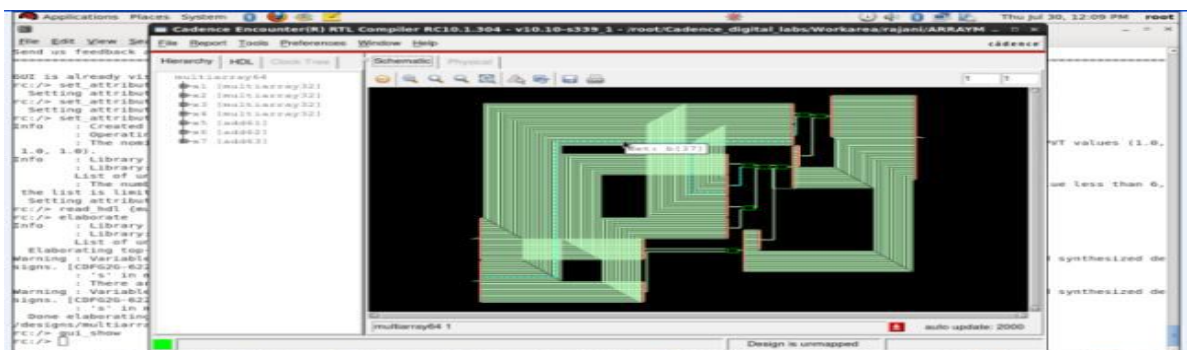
Applications Places System
Thu Jul 30, 12:09 PM root
File Edit View Ses
Send us feedback

Cadence Encounter(R) RTL Compiler RC10.1.304 - v10.10-s339_1 - /root/Cadence_digital_labs/Workarea/rajani/ARRAYM
File Report Tools Preferences Window Help
cadence
Hierarchy HDL Clock Tree
Schematic Physical
multiarray64
u1 (multiarray32)
u2 (multiarray32)
u3 (multiarray32)
u4 (multiarray32)
u5 (add62)
u6 (add62)
u7 (add63)
Net: b[37]
multiarray64 1
auto-update: 2000
Design is unmapped

GUI is already vi
rc:/> set_attribut
Setting attribut
rc:/> set_attribut
Setting attribut
rc:/> set_attribut
Info : Created
: Operatin
: The nomi
1.0, 1.0).
Info : Library
: Library
List of u
: The num
the list is limit
Setting attribut
rc:/> read_hdl (mu
rc:/> elaborate
Info : Library
: Library
List of u
Elaborating top-
Warning : Variable
signs. [CDFG2G-622
: 's' in m
: There ar
Warning : Variable
signs. [CDFG2G-622
: 's' in m
Done elaborating
/designs/multiarra
rc:/> gui_show
rc:/>
VT values (1.0,
ue less than 6,
synthesized de
synthesized de